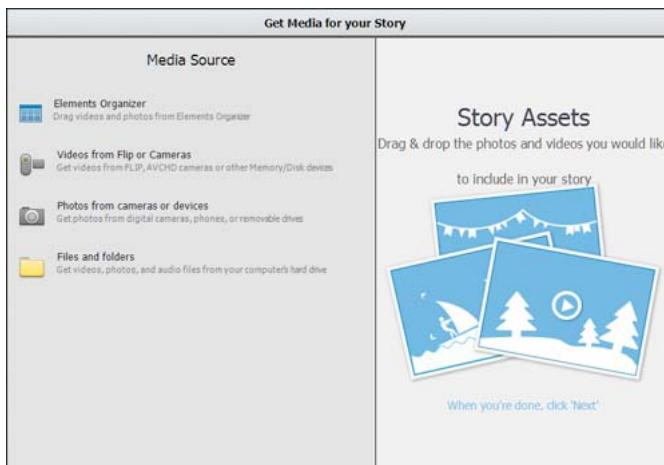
Get Media for your Story

Media Source

Elements Organizer
Drag videos and photos from Elements Organizer

Videos from Flip or Cameras
Get videos from FLIP, AVCHD cameras or other Memory/Disk devices

Photos from cameras or devices
Get photos from digital cameras, phones, or removable drives

Files and folders
Get videos, photos, and audio files from your computer's hard drive

Story Assets

Drag & drop the photos and videos you would lik

to include in your story

When you're done, click 'Next'